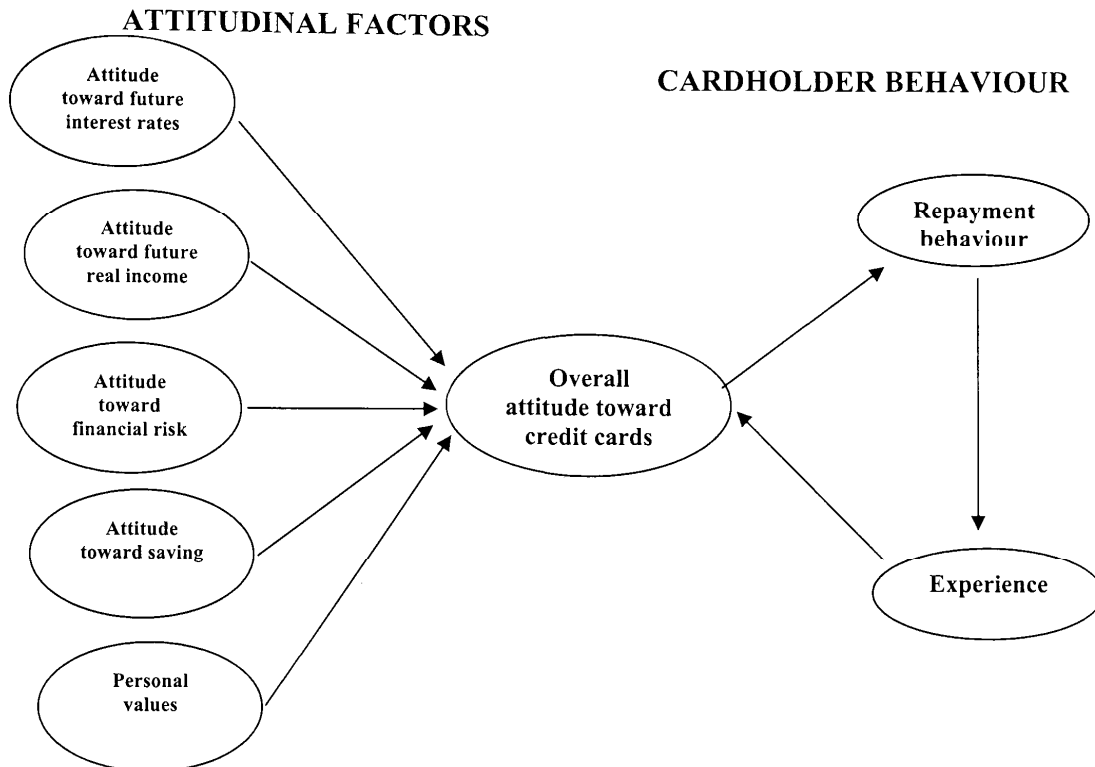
ATTITUDINAL FACTORS

CARDHOLDER BEHAVIOUR

Attitude toward future interest rates

Attitude toward future real income

Attitude toward financial risk

Attitude toward saving

Personal values

Overall attitude toward credit cards

Repayment behaviour

Experience